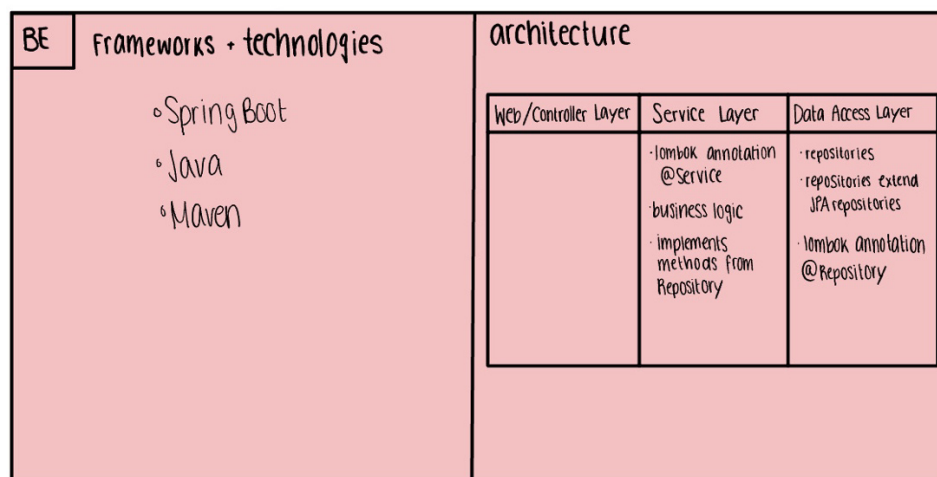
BE

Frameworks + technologies

◦ Spring Boot
◦ Java
◦ Maven

architecture

| Web/Controller Layer | Service Layer | Data Access Layer |
|---|---|---|
| | · lombok annotation @Service<br>· business logic<br>· implements methods from Repository | · repositories<br>· repositories extend JPA repositories<br>· lombok annotation @Repository |